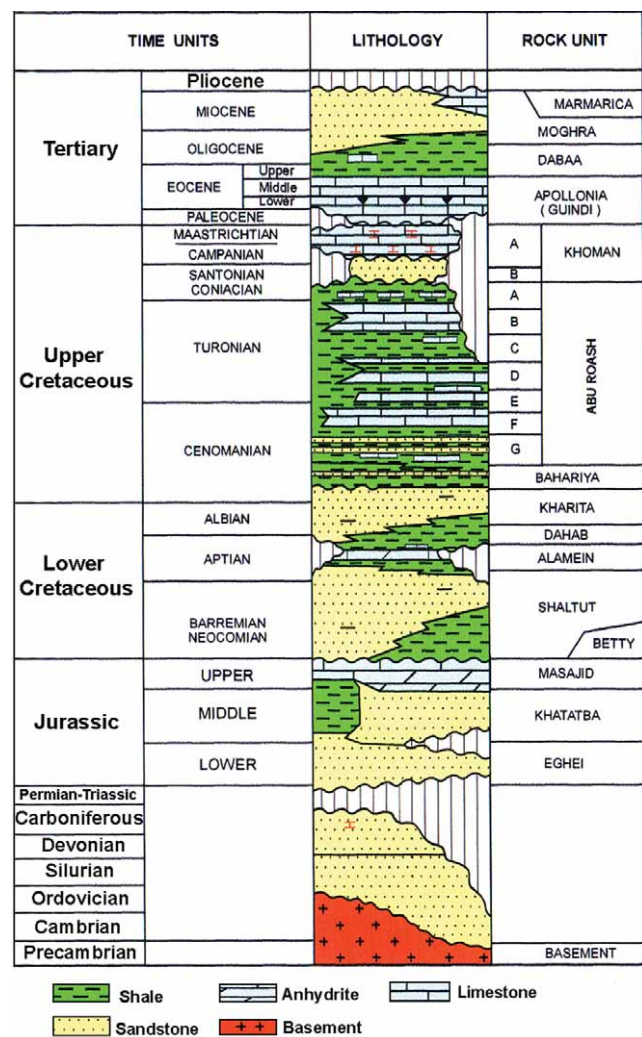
| TIME UNITS | | LITHOLOGY | ROCK UNIT | |
|---|---|---|---|---|
| | Pliocene | | | |
| Tertiary | MIOCENE | | MARMARICA | |
| | | | MOGHRA | |
| | OLIGOCENE | | DABAA | |
| | EOCENE Upper Middle Lower | | APOLLONIA (GUINDI) | |
| | PALEOCENE | | | |
| Upper Cretaceous | MAASTRICHTIAN | | A | KHOMAN |
| | CAMPANIAN | | | |
| | SANTONIAN CONIACIAN | | B | |
| | TURONIAN | | A | ABU ROASH |
| | | | B | |
| | | | C | |
| | | | D | |
| | | | E | |
| | CENOMANIAN | | F | |
| | | | G | |
| | | | BAHARIYA | |
| Lower Cretaceous | ALBIAN | | KHARITA | |
| | | | DAHAB | |
| | APTIAN | | ALAMEIN | |
| | BARREMIAN NEOCOMIAN | | SHALTUT | |
| | | | BETTY | |
| Jurassic | UPPER | | MASAJID | |
| | MIDDLE | | KHATATBA | |
| | LOWER | | EGHEI | |
| Permian-Triassic | | | | |
| Carboniferous | | | | |
| Devonian | | | | |
| Silurian | | | | |
| Ordovician | | | | |
| Cambrian | | | | |
| Precambrian | | | BASEMENT | |

Shale
Anhydrite
Limestone
Sandstone
Basement